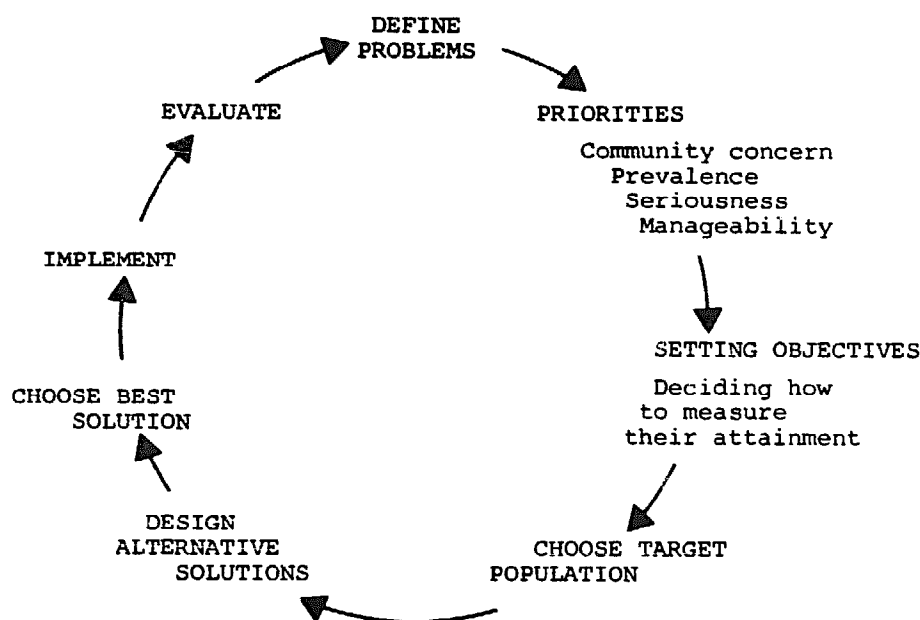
DEFINE PROBLEMS

PRIORITIES

Community concern
Prevalence
Seriousness
Manageability

SETTING OBJECTIVES

Deciding how to measure their attainment

CHOOSE TARGET POPULATION

DESIGN ALTERNATIVE SOLUTIONS

CHOOSE BEST SOLUTION

IMPLEMENT

EVALUATE